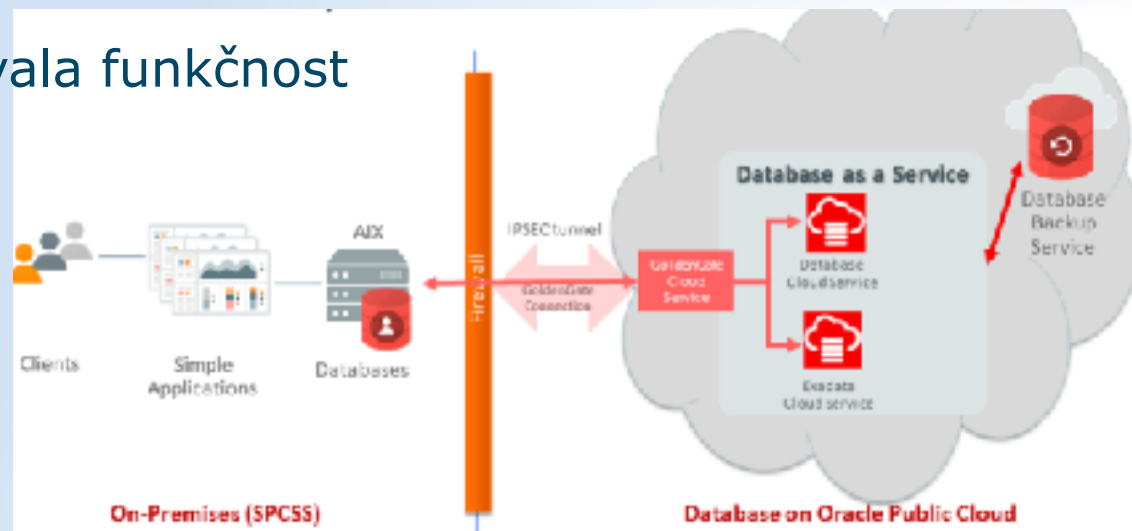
vala funkčnost

Database as a Service

Database Backup Service

AIX

IPSEC tunnel

Firewall

GoldenGate Cloud Service

GoldenGate Connection

Database Cloudservice

Clients

Simple Applications

Databases

Exadata Cloud service

On-Premises (SPCSS)

Database on Oracle Public Cloud